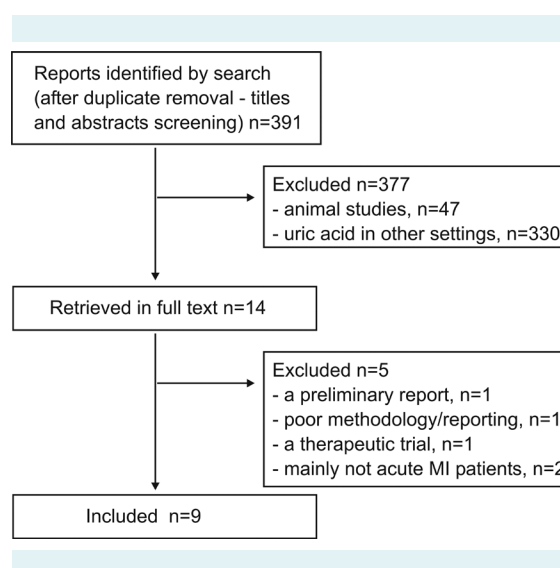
Reports identified by search (after duplicate removal - titles and abstracts screening) n=391

Excluded n=377
- animal studies, n=47
- uric acid in other settings, n=330

Retrieved in full text n=14

Excluded n=5
- a preliminary report, n=1
- poor methodology/reporting, n=1
- a therapeutic trial, n=1
- mainly not acute MI patients, n=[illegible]

Included n=9